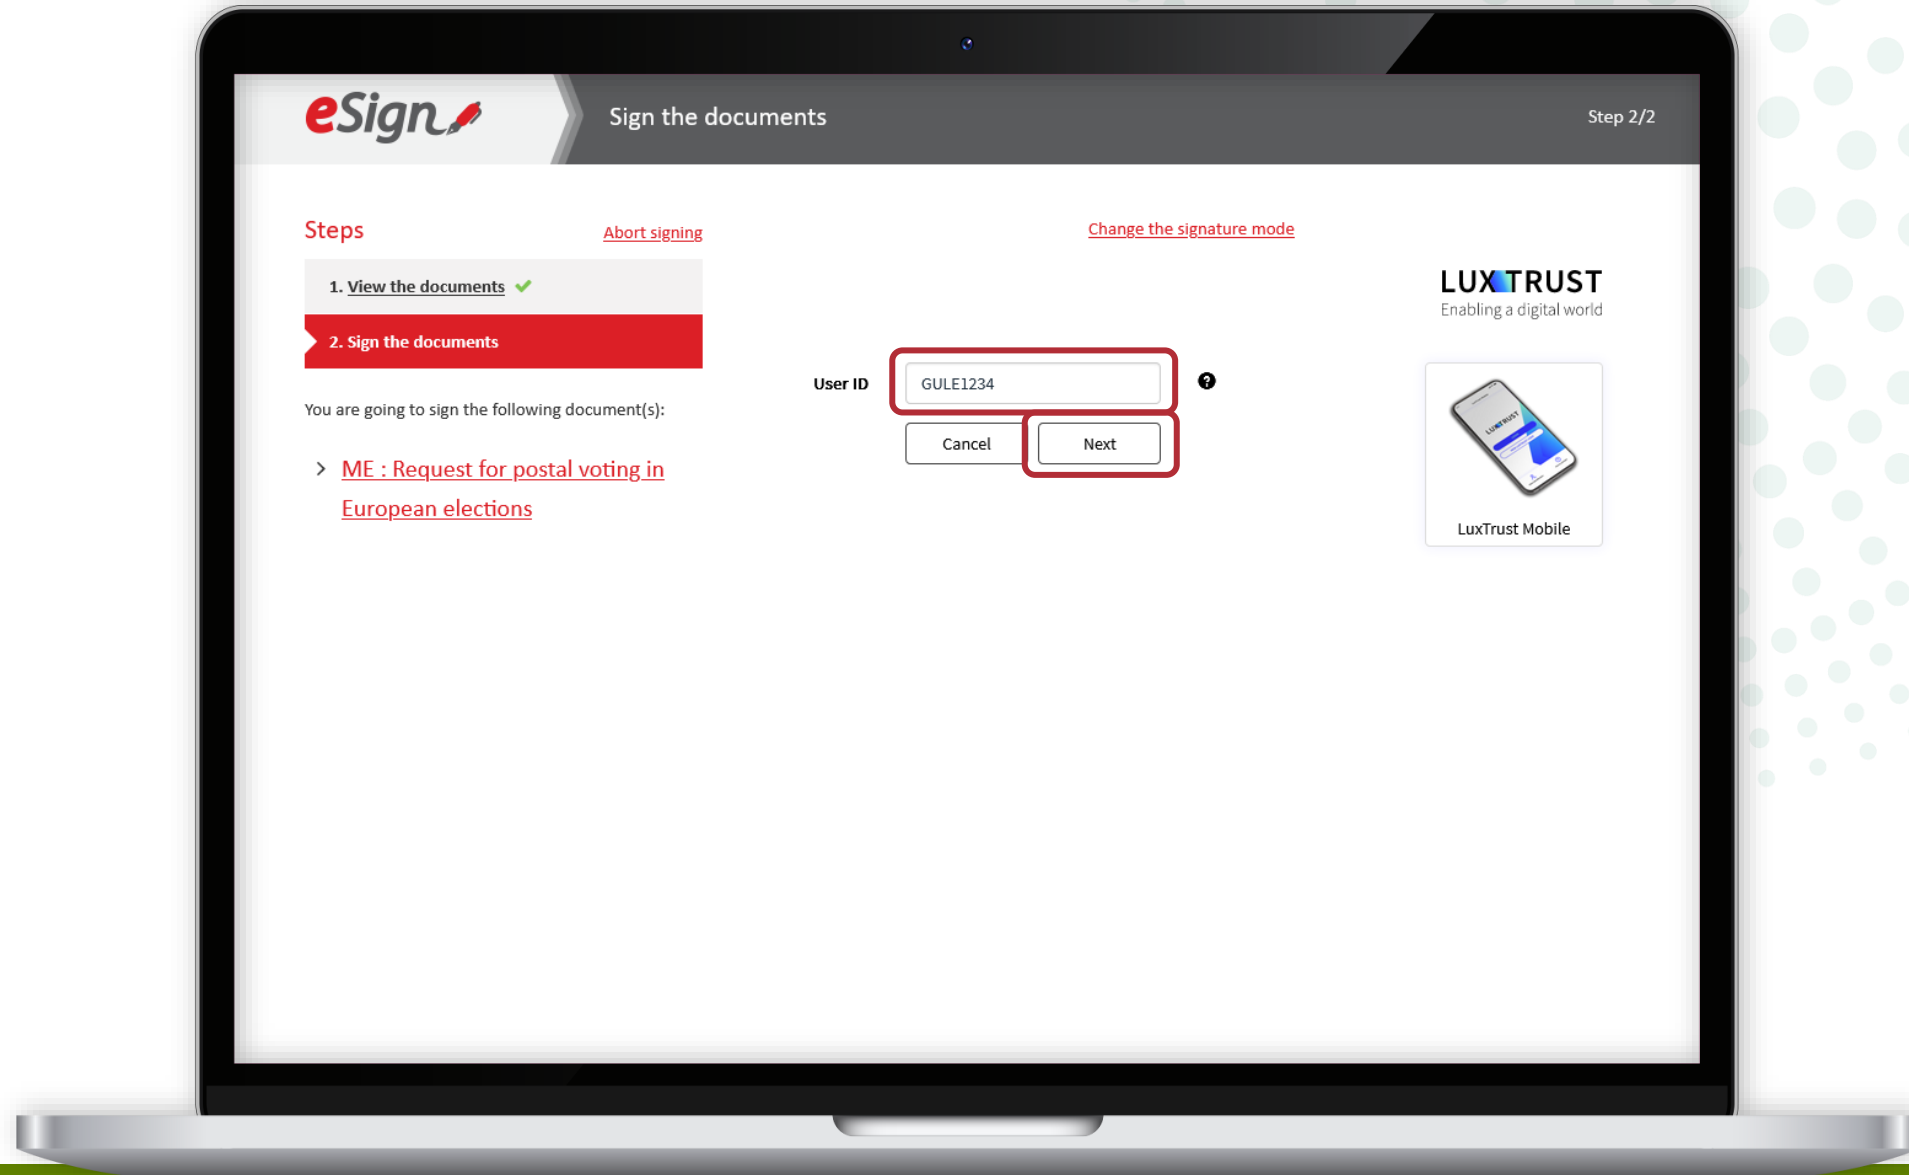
eSign

Sign the documents

Step 2/2

Steps

Abort signing

1. View the documents

2. Sign the documents

You are going to sign the following document(s):

ME : Request for postal voting in European elections

Change the signature mode

LUXTRUST
Enabling a digital world

User ID

GULE1234

Cancel

Next

LuxTrust Mobile